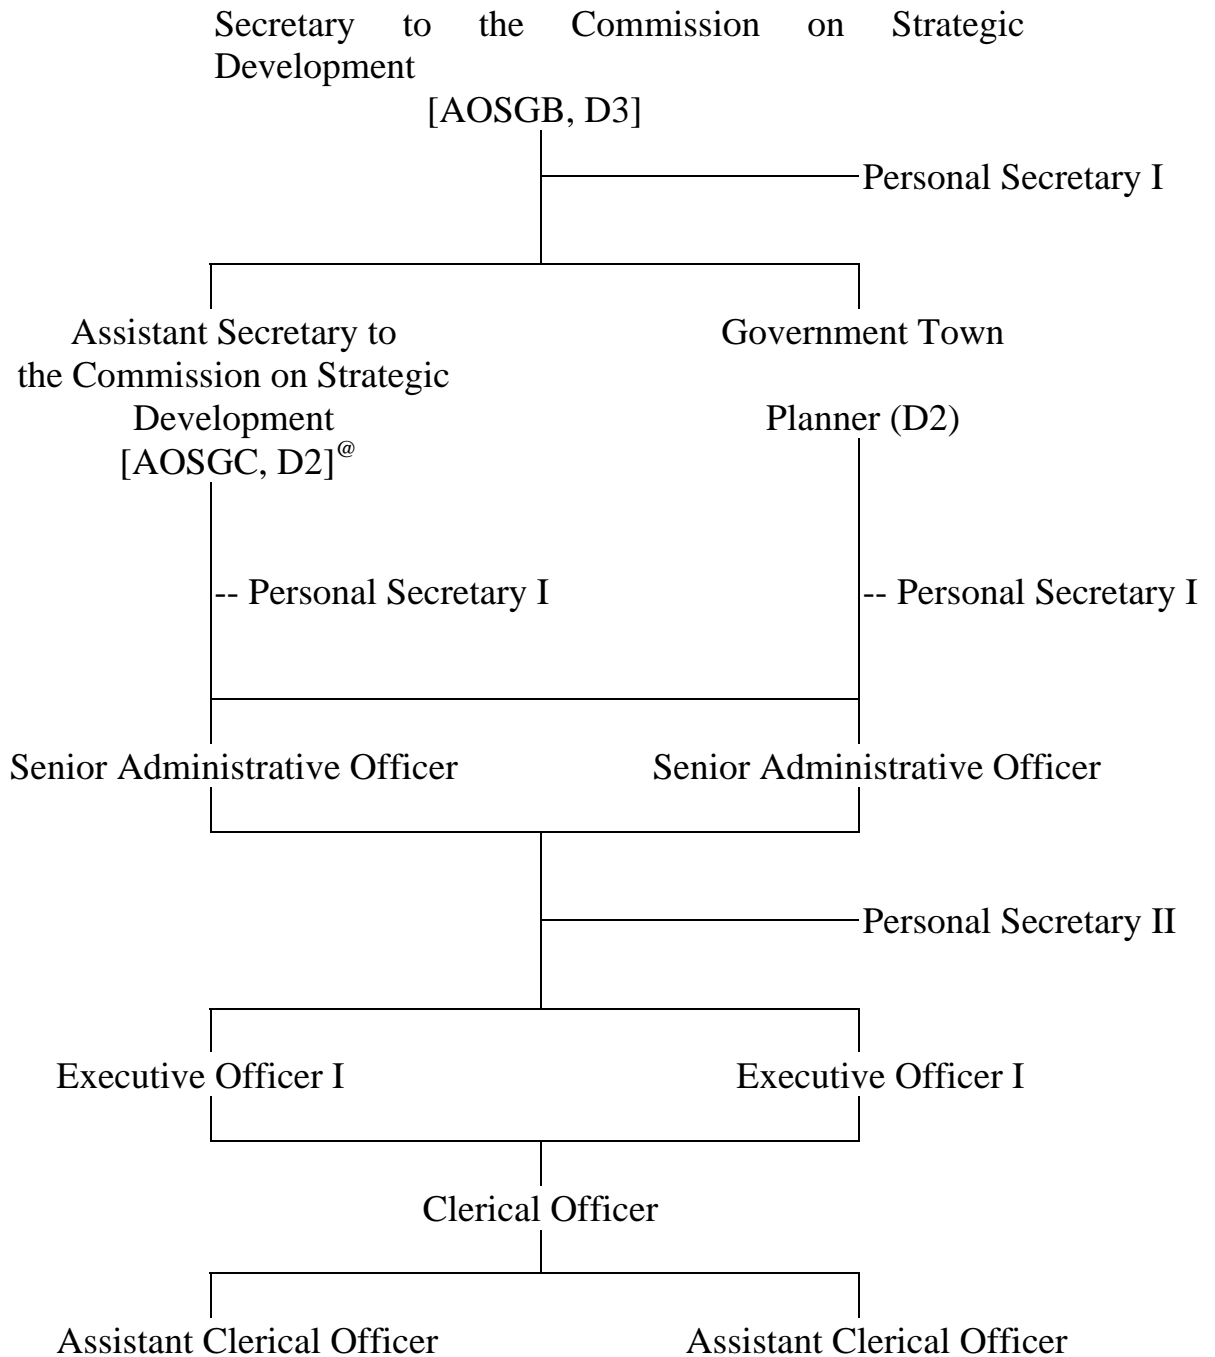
Secretary to the Commission on Strategic Development
[AOSGB, D3]

Personal Secretary I

Assistant Secretary to the Commission on Strategic Development
[AOSGC, D2]$^{@}$

Government Town

Planner (D2)

-- Personal Secretary I

-- Personal Secretary I

Senior Administrative Officer

Senior Administrative Officer

Personal Secretary II

Executive Officer I

Executive Officer I

Clerical Officer

Assistant Clerical Officer

Assistant Clerical Officer